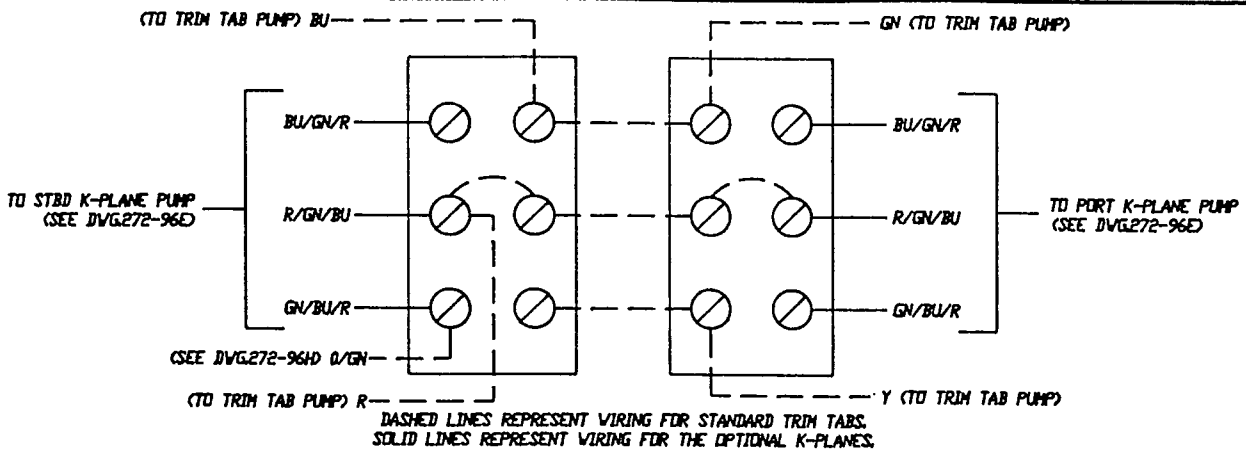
(TO TRIM TAB PUMP) BU

GN (TO TRIM TAB PUMP)

BU/GN/R

BU/GN/R

TO STBD K-PLANE PUMP (SEE DWG.272-96E)

R/GN/BU

R/GN/BU

TO PORT K-PLANE PUMP (SEE DWG.272-96E)

GN/BU/R

GN/BU/R

(SEE DWG.272-96H) O/GN

(TO TRIM TAB PUMP) R

Y (TO TRIM TAB PUMP)

DASHED LINES REPRESENT WIRING FOR STANDARD TRIM TABS.
SOLID LINES REPRESENT WIRING FOR THE OPTIONAL K-PLANES.